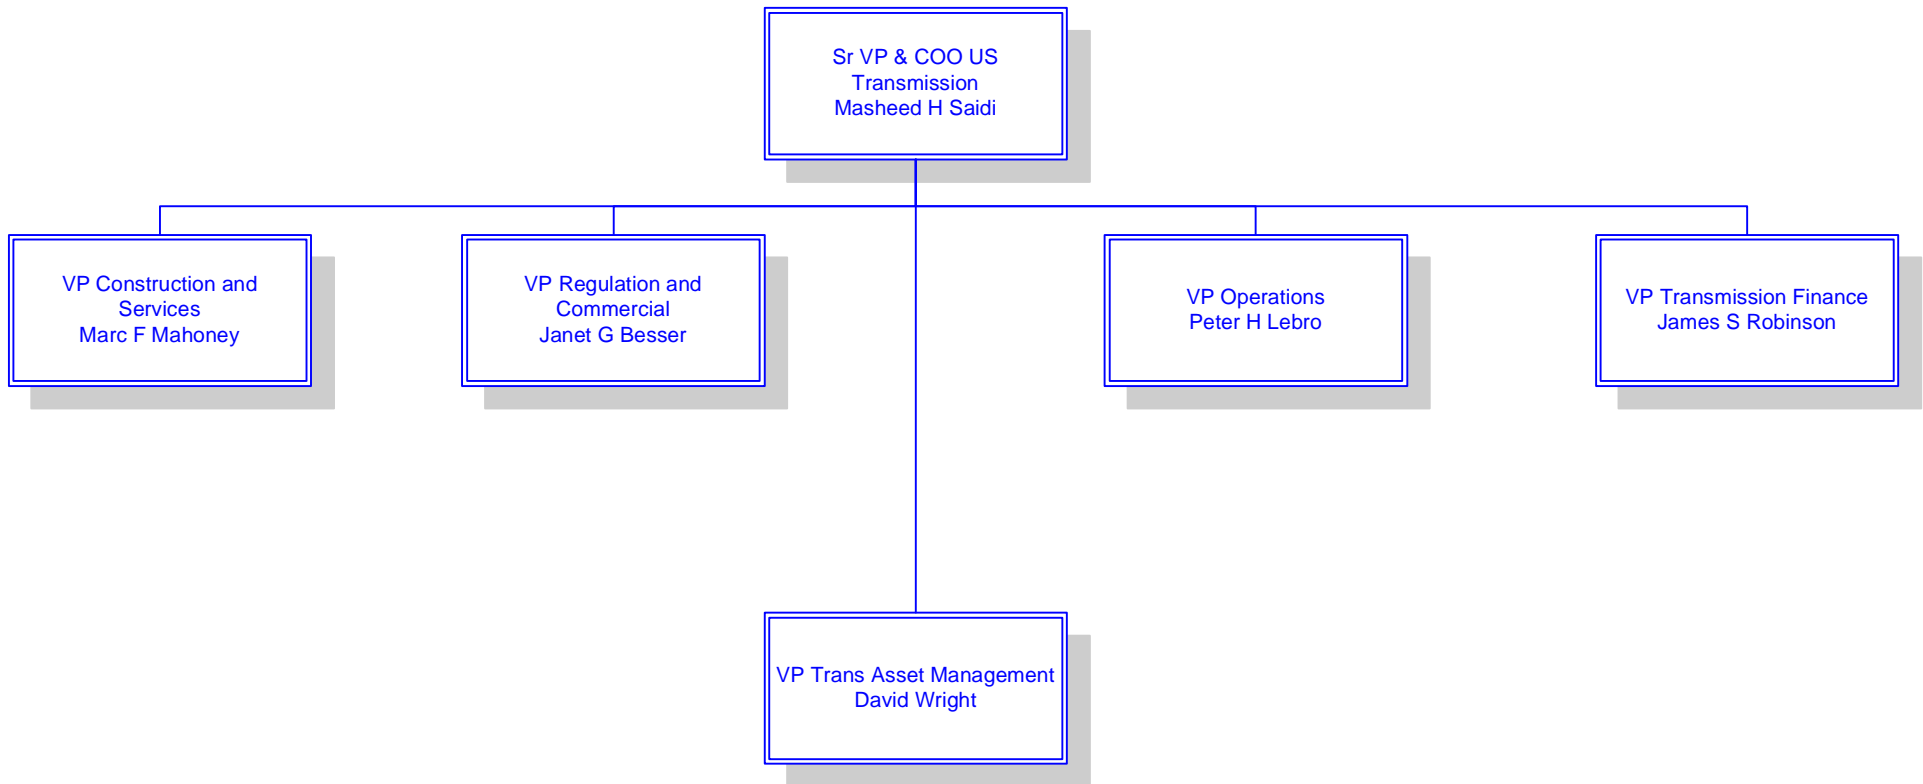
Sr VP & COO US Transmission
Masheed H Saidi

VP Construction and Services
Marc F Mahoney

VP Regulation and Commercial
Janet G Besser

VP Operations
Peter H Lebro

VP Transmission Finance
James S Robinson

VP Trans Asset Management
David Wright